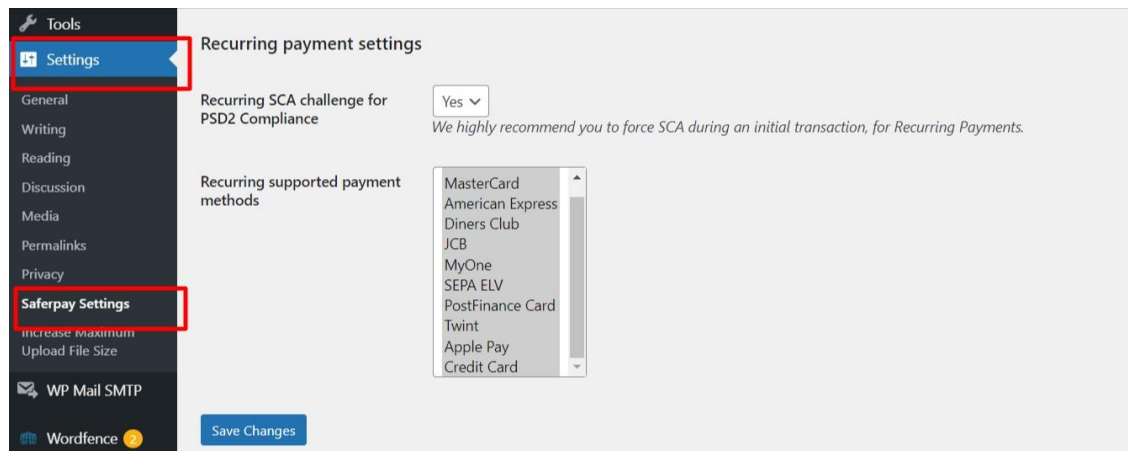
Tools

Settings

General

Writing

Reading

Discussion

Media

Permalinks

Privacy

Saferpay Settings

Increase Maximum Upload File Size

WP Mail SMTP

Wordfence 2

Recurring payment settings

Recurring SCA challenge for PSD2 Compliance

Yes

We highly recommend you to force SCA during an initial transaction, for Recurring Payments.

Recurring supported payment methods

MasterCard
American Express
Diners Club
JCB
MyOne
SEPA ELV
PostFinance Card
Twint
Apple Pay
Credit Card

Save Changes